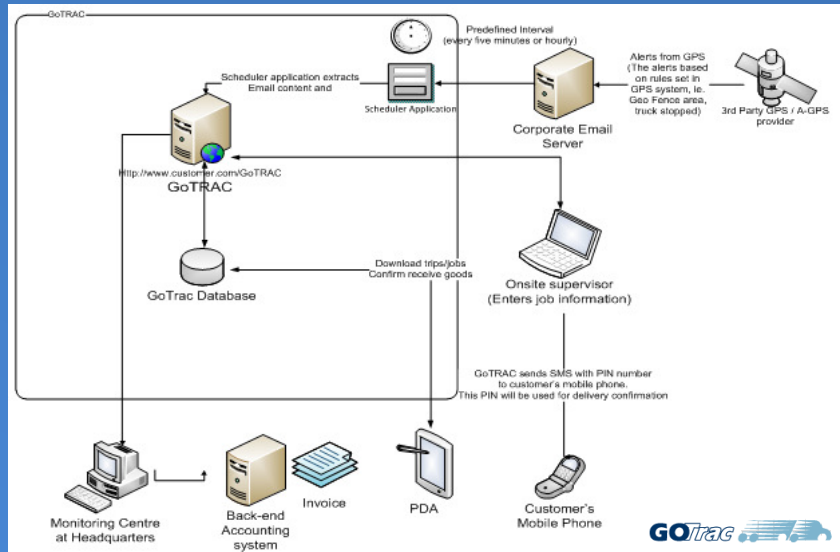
GoTRAC

Predefined Interval
(every five minutes or hourly)

Scheduler application extracts
Email content and

Scheduler Application

Alerts from GPS
(The alerts based on rules set in GPS system, ie. Geo Fence area, truck stopped)

3rd Party GPS / A-GPS provider

Corporate Email Server

Http://www.customer.com/GoTRAC
GoTRAC

Onsite supervisor
(Enters job information)

Download trips/jobs
Confirm receive goods

GoTrac Database

GoTRAC sends SMS with PIN number to customer's mobile phone.
This PIN will be used for delivery confirmation

Monitoring Centre at Headquarters

Back-end Accounting system

Invoice

PDA

Customer's Mobile Phone

GOTrac